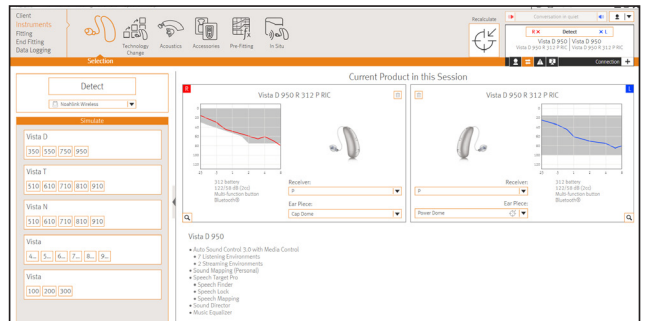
Client
Instruments
Fitting
End Fitting
Data Logging

Technology Change
Acoustics
Accessories
Pre-Fitting
In Situ

Selection

Recalculate

Conversation in quiet

R × Detect × L
Vista D 950 | Vista D 950
Vista D 950 R 312 P RIC | Vista D 950 R 312 P RIC

Connection

Detect
Noahlink Wireless

Simulate

Vista D
350 550 750 950

Vista T
510 610 710 810 910

Vista N
510 610 710 810 910

Vista
4... 5... 6... 7... 8... 9...

Vista
100 200 300

Current Product in this Session

R
Vista D 950 R 312 P RIC

312 battery
112/58 dB (2cc)
Multi function button
Bluetooth®

Receiver:
P
Ear Piece:
Cap Dome

L
Vista D 950 R 312 P RIC

312 battery
112/58 dB (2cc)
Multi function button
Bluetooth®

Receiver:
P
Ear Piece:
Power Dome

Vista D 950

• Auto Sound Control 3.0 with Media Control
• 7 Listening Environments
• 2 Streaming Environments
• Sound Mapping (Personal)
• Speech Target Pro
• Speech Finder
• Speech Lock
• Speech Mapping
• Sound Director
• Music Equalizer